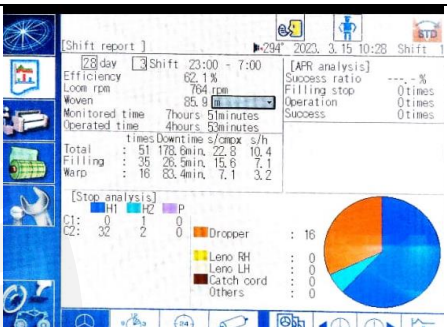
STD

[Shift report ]

▶294° 2023. 3.15 10:28 Shift 1

28 day 3 Shift 23:00 - 7:00

Efficiency 62.1 %
Loom rpm 764 rpm
Woven 85.9 m
Monitored time 7hours 51minutes
Operated time 4hours 53minutes

| | times | Downtime | s/cmpx | s/h |
|---|---|---|---|---|
| Total : | 51 | 178.6min. | 22.8 | 10.4 |
| Filling : | 35 | 26.5min. | 15.6 | 7.1 |
| Warp : | 16 | 83.4min. | 7.1 | 3.2 |

[APR analysis]
Success ratio ---.- %
Filling stop 0times
Operation 0times
Success 0times

[Stop analysis]
H1 H2 P
C1: 0 1 0
C2: 32 2 0

Dropper : 16
Leno RH : 0
Leno LH : 0
Catch cord : 0
Others : 0

24